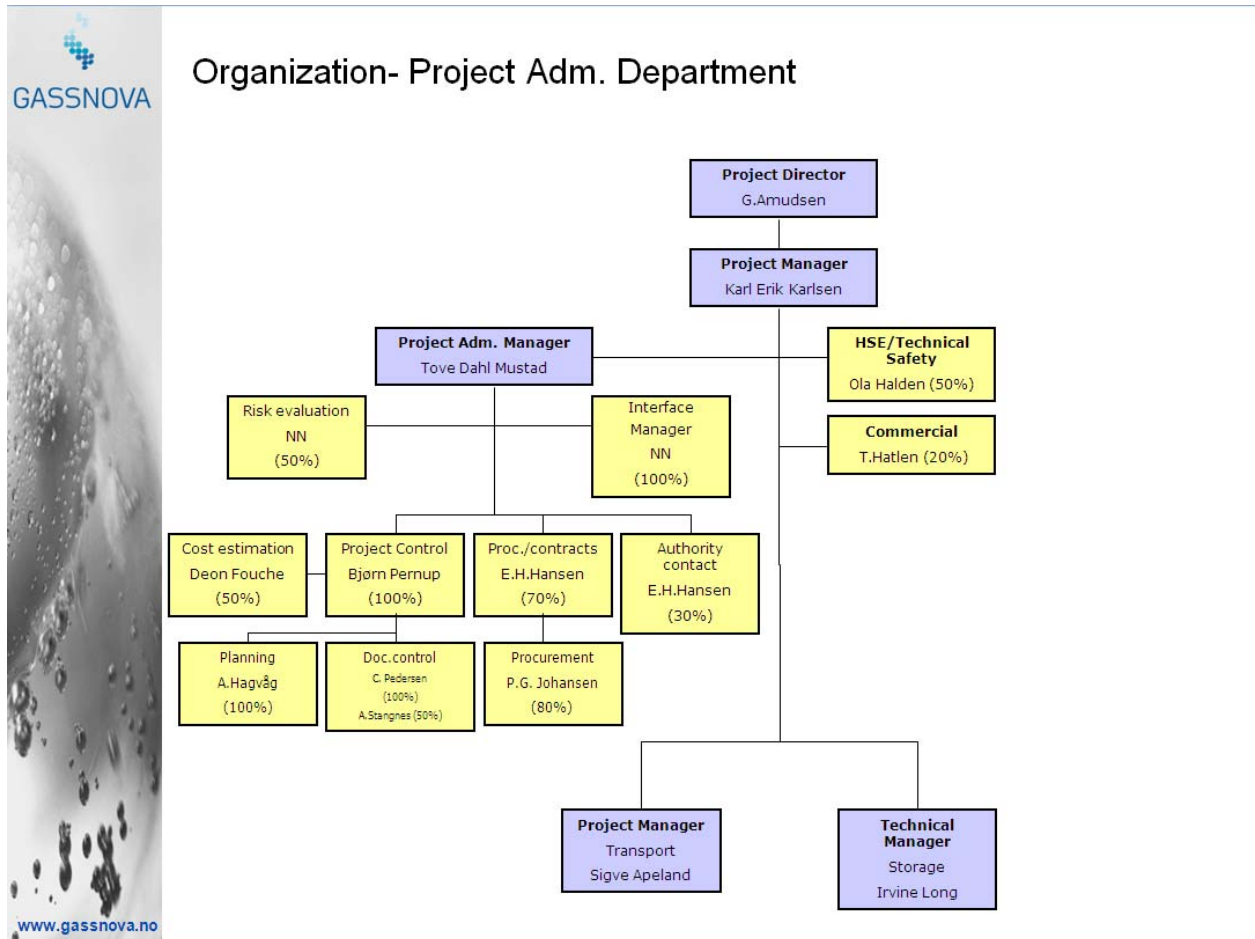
GASSNOVA

Organization- Project Adm. Department

**Project Director**
G.Amudsen

**Project Manager**
Karl Erik Karlsen

**Project Adm. Manager**
Tove Dahl Mustad

**HSE/Technical Safety**
Ola Halden (50%)

Risk evaluation
NN
(50%)

Interface Manager
NN
(100%)

**Commercial**
T.Hatlen (20%)

Cost estimation
Deon Fouche
(50%)

Project Control
Bjørn Pernup
(100%)

Proc./contracts
E.H.Hansen
(70%)

Authority contact
E.H.Hansen
(30%)

Planning
A.Hagvåg
(100%)

Doc.control
C. Pedersen
(100%)
A.Stangnes (50%)

Procurement
P.G. Johansen
(80%)

**Project Manager**
Transport
Sigve Apeland

**Technical Manager**
Storage
Irvine Long

www.gassnova.no